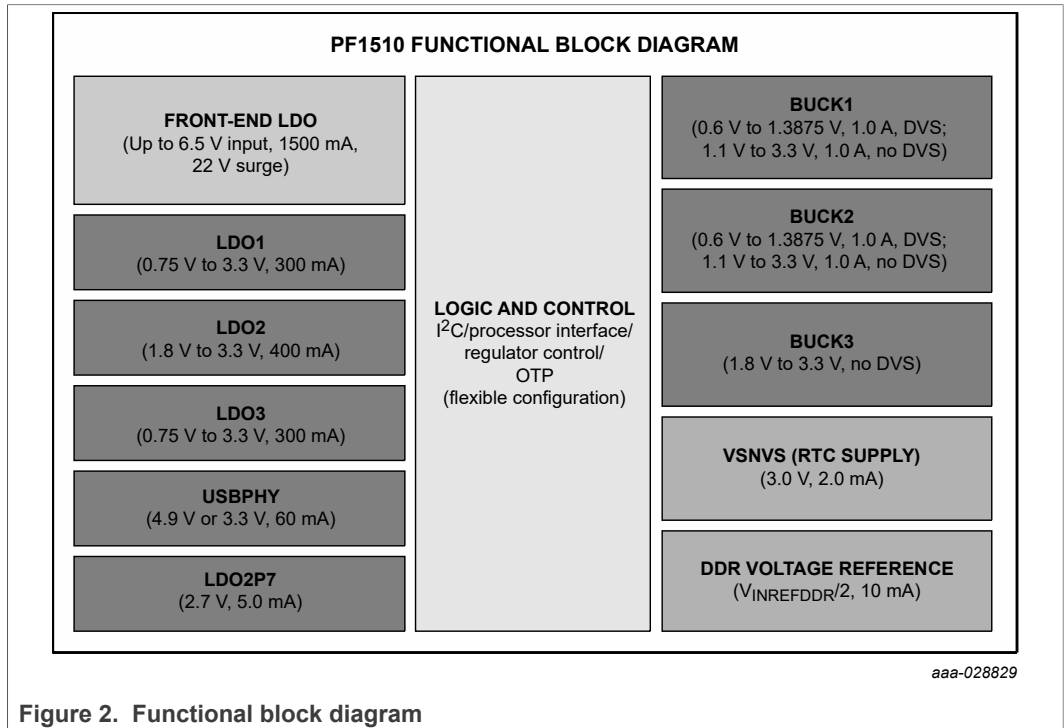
PF1510 FUNCTIONAL BLOCK DIAGRAM

FRONT-END LDO
(Up to 6.5 V input, 1500 mA, 22 V surge)

LDO1
(0.75 V to 3.3 V, 300 mA)

LDO2
(1.8 V to 3.3 V, 400 mA)

LDO3
(0.75 V to 3.3 V, 300 mA)

USBPHY
(4.9 V or 3.3 V, 60 mA)

LDO2P7
(2.7 V, 5.0 mA)

LOGIC AND CONTROL
$I^2C$/processor interface/ regulator control/ OTP (flexible configuration)

BUCK1
(0.6 V to 1.3875 V, 1.0 A, DVS; 1.1 V to 3.3 V, 1.0 A, no DVS)

BUCK2
(0.6 V to 1.3875 V, 1.0 A, DVS; 1.1 V to 3.3 V, 1.0 A, no DVS)

BUCK3
(1.8 V to 3.3 V, no DVS)

VSNVS (RTC SUPPLY)
(3.0 V, 2.0 mA)

DDR VOLTAGE REFERENCE
($V_{INREFDDR}$/2, 10 mA)

aaa-028829

Figure 2. Functional block diagram